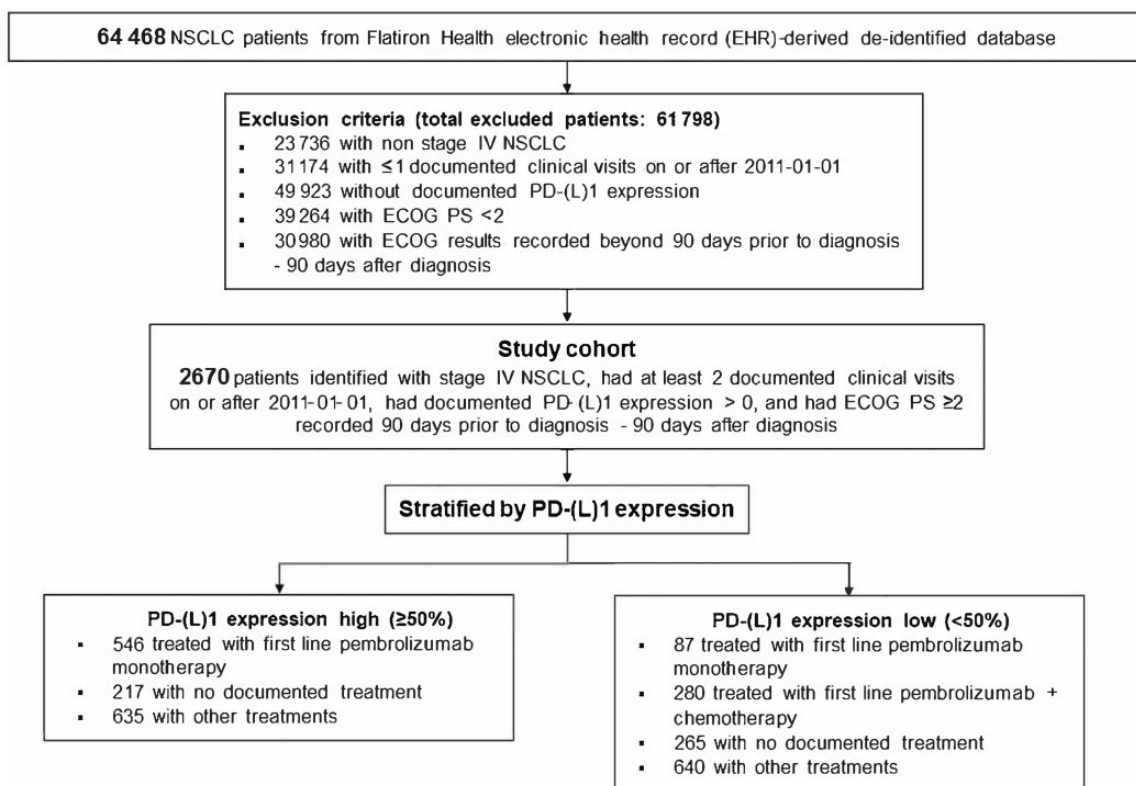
64 468 NSCLC patients from Flatiron Health electronic health record (EHR)-derived de-identified database

Exclusion criteria (total excluded patients: 61 798)
- 23 736 with non stage IV NSCLC
- 31 174 with ≤1 documented clinical visits on or after 2011-01-01
- 49 923 without documented PD-(L)1 expression
- 39 264 with ECOG PS <2
- 30 980 with ECOG results recorded beyond 90 days prior to diagnosis - 90 days after diagnosis

Study cohort
2670 patients identified with stage IV NSCLC, had at least 2 documented clinical visits on or after 2011-01-01, had documented PD-(L)1 expression > 0, and had ECOG PS ≥2 recorded 90 days prior to diagnosis - 90 days after diagnosis

Stratified by PD-(L)1 expression

PD-(L)1 expression high (≥50%)
- 546 treated with first line pembrolizumab monotherapy
- 217 with no documented treatment
- 635 with other treatments

PD-(L)1 expression low (<50%)
- 87 treated with first line pembrolizumab monotherapy
- 280 treated with first line pembrolizumab + chemotherapy
- 265 with no documented treatment
- 640 with other treatments